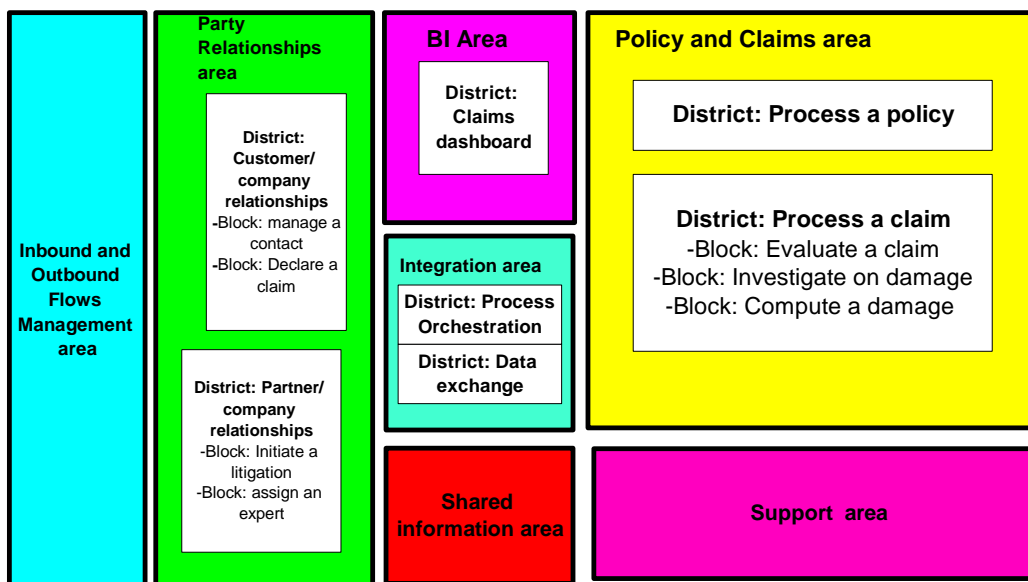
Inbound and Outbound Flows Management area

Party Relationships area

District: Customer/ company relationships
-Block: manage a contact
-Block: Declare a claim

District: Partner/ company relationships
-Block: Initiate a litigation
-Block: assign an expert

BI Area

District: Claims dashboard

Integration area

District: Process Orchestration

District: Data exchange

Shared information area

Policy and Claims area

District: Process a policy

District: Process a claim
-Block: Evaluate a claim
-Block: Investigate on damage
-Block: Compute a damage

Support area